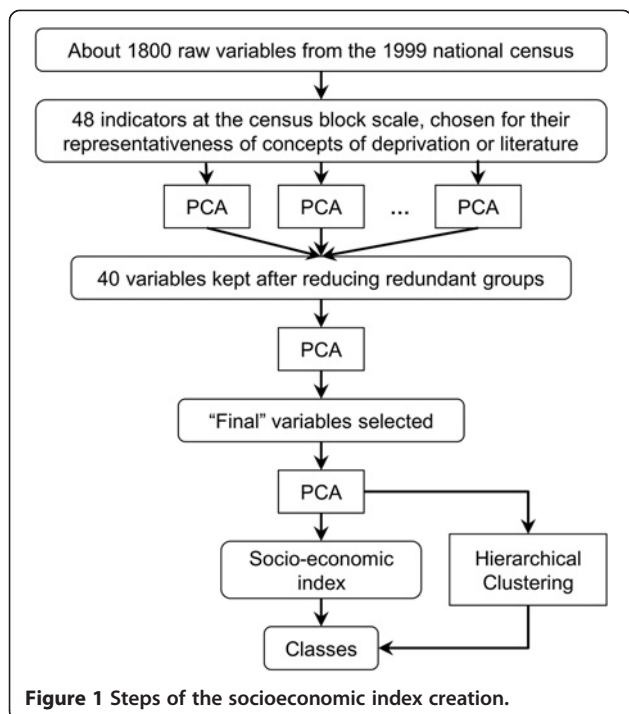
About 1800 raw variables from the 1999 national census

48 indicators at the census block scale, chosen for their representativeness of concepts of deprivation or literature

PCA

PCA

...

PCA

40 variables kept after reducing redundant groups

PCA

"Final" variables selected

PCA

Socio-economic index

Hierarchical Clustering

Classes

**Figure 1** Steps of the socioeconomic index creation.